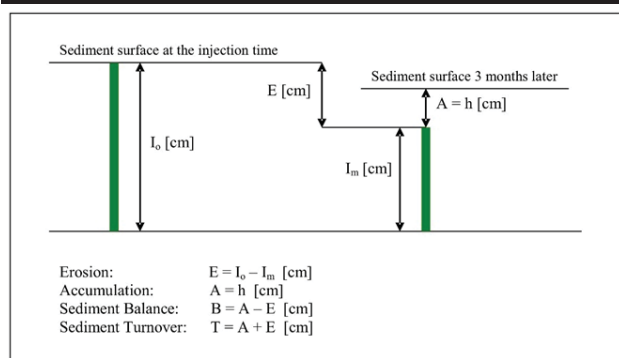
Sediment surface at the injection time

Sediment surface 3 months later

E [cm]

A = h [cm]

$I_o$ [cm]

$I_m$ [cm]

| | |
|---|---|
| Erosion: | $E = I_o - I_m$ [cm] |
| Accumulation: | $A = h$ [cm] |
| Sediment Balance: | $B = A - E$ [cm] |
| Sediment Turnover: | $T = A + E$ [cm] |